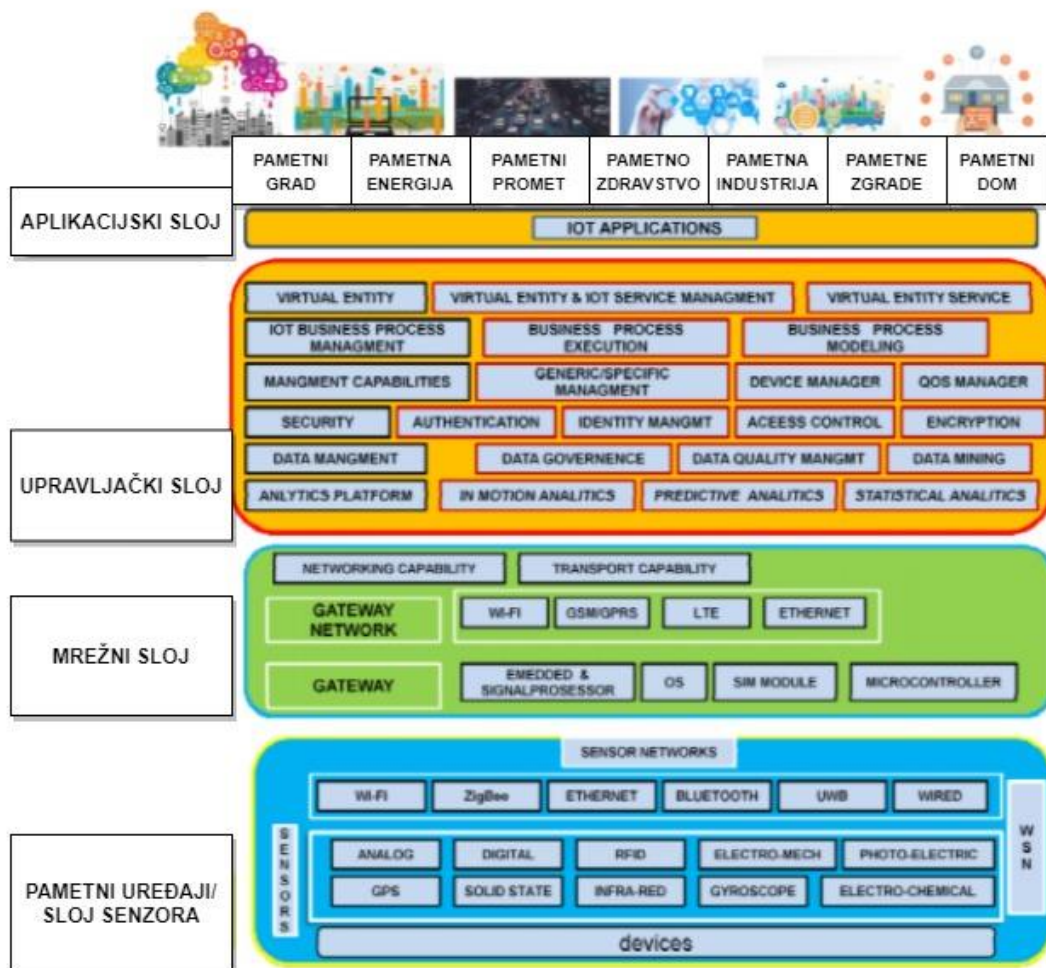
| PAMETNI GRAD | PAMETNA ENERGIJA | PAMETNI PROMET | PAMETNO ZDRAVSTVO | PAMETNA INDUSTRIJA | PAMETNE ZGRADE | PAMETNI DOM |
|---|---|---|---|---|---|---|

APLIKACIJSKI SLOJ

IOT APPLICATIONS

VIRTUAL ENTITY
VIRTUAL ENTITY & IOT SERVICE MANAGMENT
VIRTUAL ENTITY SERVICE
IOT BUSINESS PROCESS MANAGMENT
BUSINESS PROCESS EXECUTION
BUSINESS PROCESS MODELING
MANGMENT CAPABILITIES
GENERIC/SPECIFIC MANAGMENT
DEVICE MANAGER
QOS MANAGER
SECURITY
AUTHENTICATION
IDENTITY MANGMT
ACEESS CONTROL
ENCRYPTION
DATA MANGMENT
DATA GOVERNENCE
DATA QUALITY MANGMT
DATA MINING
ANLYTICS PLATFORM
IN MOTION ANALITICS
PREDICTIVE ANALITICS
STATISTICAL ANALITICS

UPRAVLJAČKI SLOJ

NETWORKING CAPABILITY
TRANSPORT CAPABILITY
GATEWAY NETWORK
WI-FI
GSM/GPRS
LTE
ETHERNET
GATEWAY
EMEDDED & SIGNALPROSESSOR
OS
SIM MODULE
MICROCONTROLLER

MREŽNI SLOJ

SENSOR NETWORKS
WI-FI
ZigBee
ETHERNET
BLUETOOTH
UWB
WIRED
SENSORS
WSN
ANALOG
DIGITAL
RFID
ELECTRO-MECH
PHOTO-ELECTRIC
GPS
SOLID STATE
INFRA-RED
GYROSCOPE
ELECTRO-CHEMICAL
devices

PAMETNI UREĐAJI/ SLOJ SENZORA